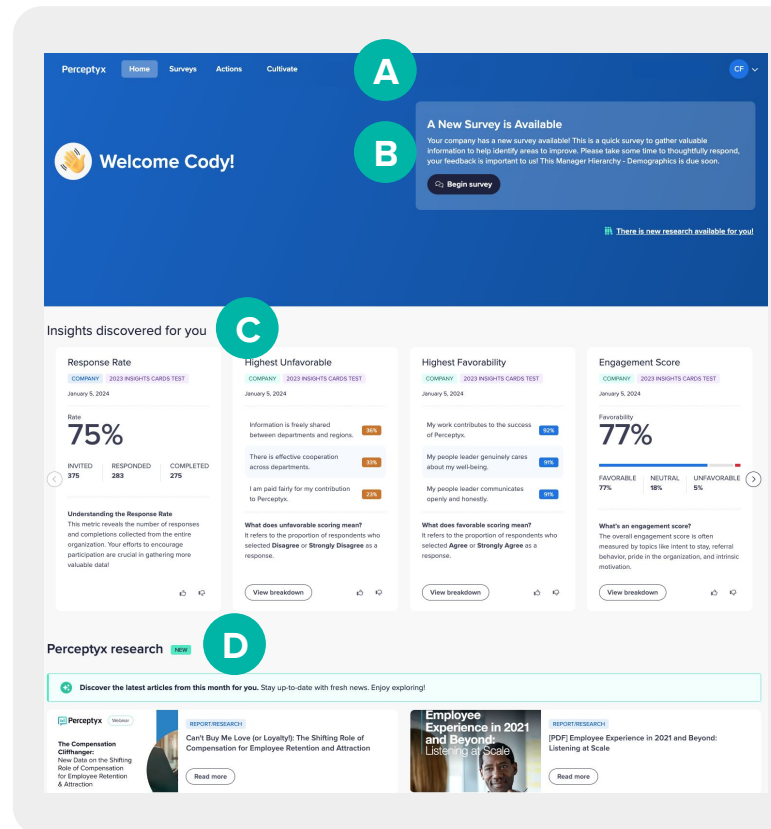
Perceptyx Home Surveys Actions Cultivate

A

CF

Welcome Cody!

B

A New Survey is Available

Your company has a new survey available! This is a quick survey to gather valuable information to help identify areas to improve. Please take some time to thoughtfully respond, your feedback is important to us! This Manager Hierarchy - Demographics is due soon.

Begin survey

There is new research available for you!

Insights discovered for you

C

Response Rate

COMPANY 2023 INSIGHTS CARDS TEST

January 5, 2024

Rate

75%

| INVITED | RESPONDED | COMPLETED |
|---|---|---|
| 375 | 283 | 275 |

Understanding the Response Rate

This metric reveals the number of responses and completions collected from the entire organization. Your efforts to encourage participation are crucial in gathering more valuable data!

Highest Unfavorable

COMPANY 2023 INSIGHTS CARDS TEST

January 5, 2024

Information is freely shared between departments and regions. 36%

There is effective cooperation across departments. 33%

I am paid fairly for my contribution to Perceptyx. 23%

What does unfavorable scoring mean?

It refers to the proportion of respondents who selected Disagree or Strongly Disagree as a response.

View breakdown

Highest Favorability

COMPANY 2023 INSIGHTS CARDS TEST

January 5, 2024

My work contributes to the success of Perceptyx. 92%

My people leader genuinely cares about my well-being. 91%

My people leader communicates openly and honestly. 91%

What does favorable scoring mean?

It refers to the proportion of respondents who selected Agree or Strongly Agree as a response.

View breakdown

Engagement Score

COMPANY 2023 INSIGHTS CARDS TEST

January 5, 2024

Favorability

77%

| FAVORABLE | NEUTRAL | UNFAVORABLE |
|---|---|---|
| 77% | 18% | 5% |

What's an engagement score?

The overall engagement score is often measured by topics like intent to stay, referral behavior, pride in the organization, and intrinsic motivation.

View breakdown

Perceptyx research NEW

D

Discover the latest articles from this month for you. Stay up-to-date with fresh news. Enjoy exploring!

Perceptyx Webinar

The Compensation Cliffhanger: New Data on the Shifting Role of Compensation for Employee Retention & Attraction

REPORT/RESEARCH

Can't Buy Me Love (or Loyalty!): The Shifting Role of Compensation for Employee Retention and Attraction

Read more

Employee Experience in 2021 and Beyond: Listening at Scale

REPORT/RESEARCH

[PDF] Employee Experience in 2021 and Beyond: Listening at Scale

Read more